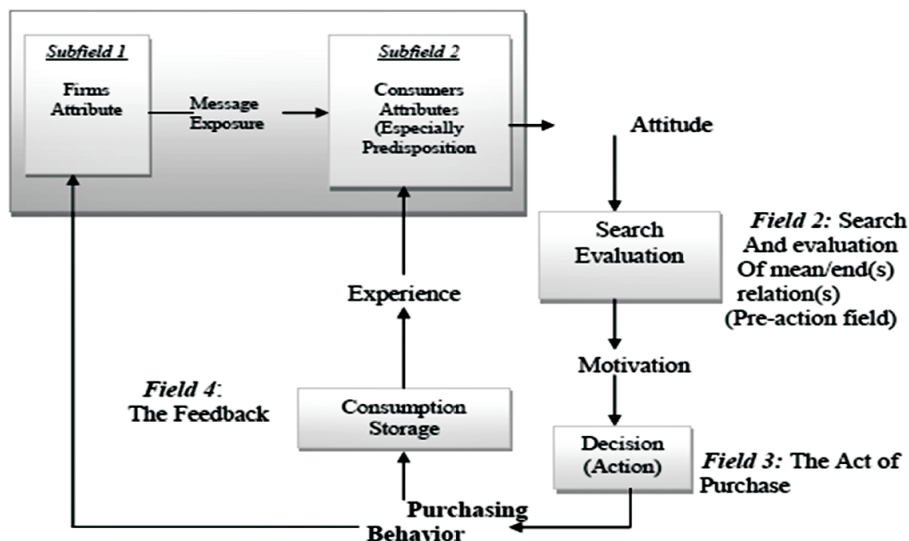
Subfield 1

Firms Attribute

Message Exposure

Subfield 2

Consumers Attributes (Especially Predisposition

Attitude

Search Evaluation

Field 2: Search And evaluation Of mean/end(s) relation(s) (Pre-action field)

Experience

Motivation

Field 4: The Feedback

Consumption Storage

Decision (Action)

Field 3: The Act of Purchase

Purchasing Behavior